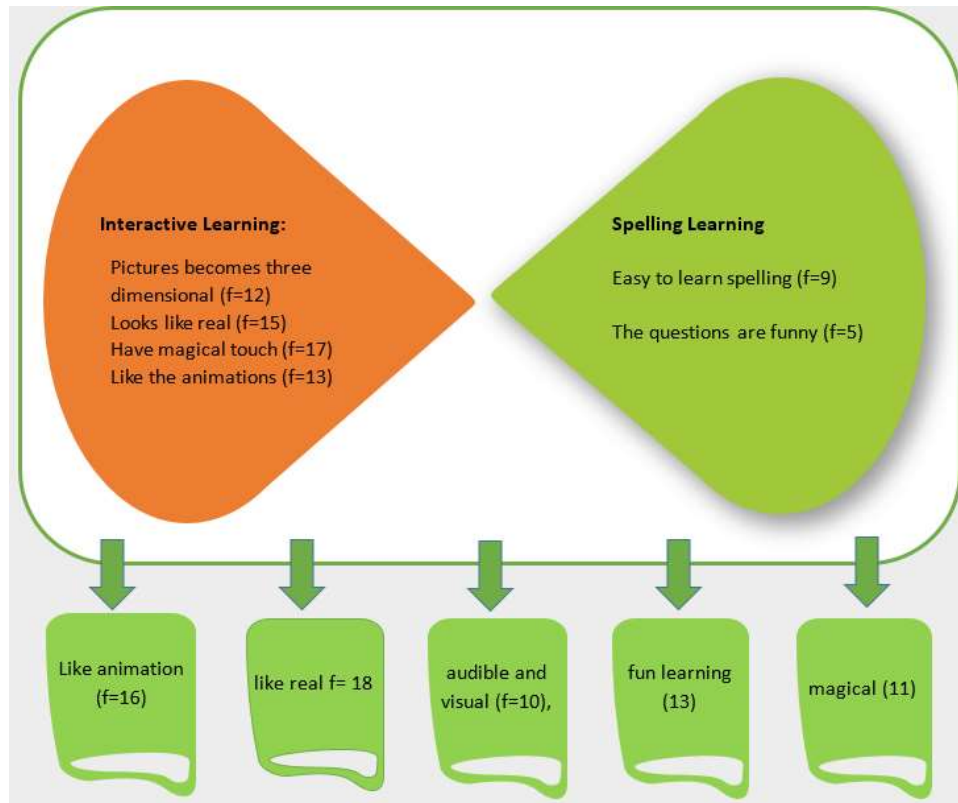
Interactive Learning:

Pictures becomes three dimensional (f=12)
Looks like real (f=15)
Have magical touch (f=17)
Like the animations (f=13)

Spelling Learning

Easy to learn spelling (f=9)

The questions are funny (f=5)

Like animation (f=16)

like real f= 18

audible and visual (f=10),

fun learning (13)

magical (11)